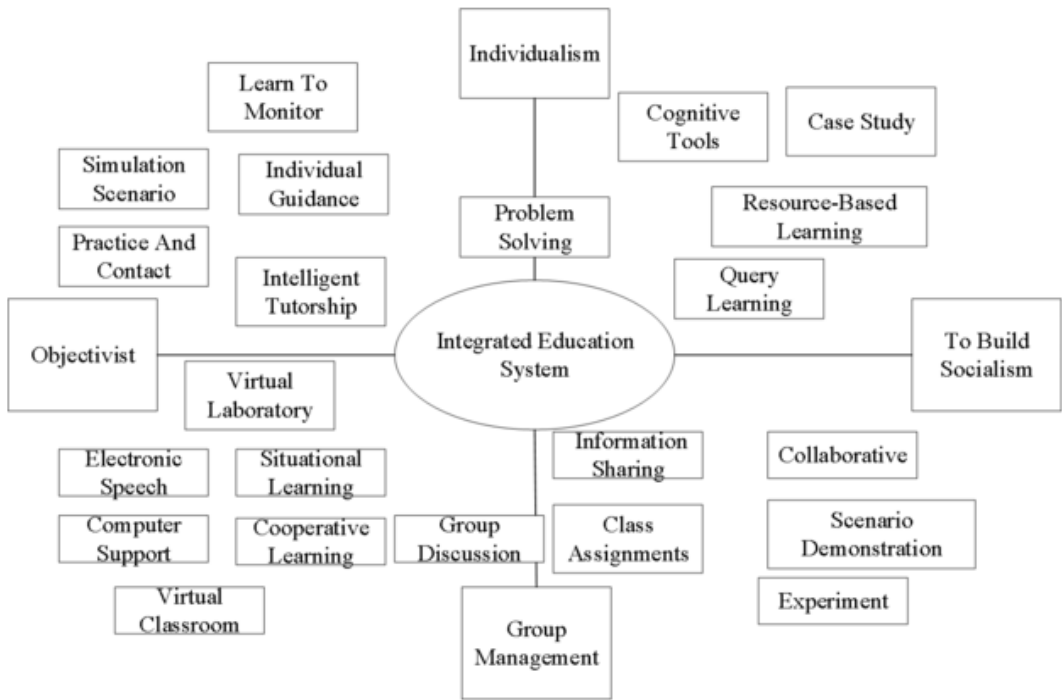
Individualism

Learn To Monitor

Cognitive Tools

Case Study

Simulation Scenario

Individual Guidance

Problem Solving

Resource-Based Learning

Practice And Contact

Intelligent Tutorship

Query Learning

Objectivist

Integrated Education System

To Build Socialism

Virtual Laboratory

Information Sharing

Collaborative

Electronic Speech

Situational Learning

Computer Support

Cooperative Learning

Group Discussion

Class Assignments

Scenario Demonstration

Virtual Classroom

Experiment

Group Management